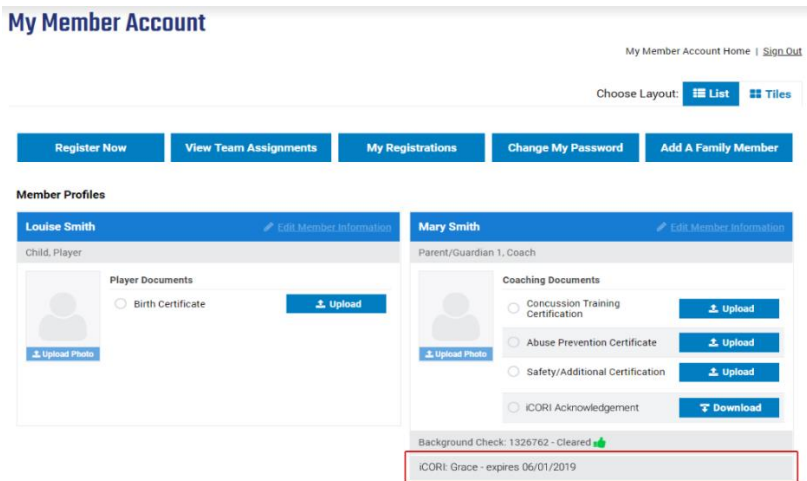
My Member Account

My Member Account Home | Sign Out

Choose Layout: List Tiles

Register Now
View Team Assignments
My Registrations
Change My Password
Add A Family Member

Member Profiles

Louise Smith
Edit Member Information
Child, Player
Upload Photo
Player Documents
Birth Certificate
Upload

Mary Smith
Edit Member Information
Parent/Guardian 1, Coach
Upload Photo
Coaching Documents
Concussion Training Certification
Upload
Abuse Prevention Certificate
Upload
Safety/Additional Certification
Upload
iCORI Acknowledgement
Download
Background Check: 1326762 - Cleared
iCORI: Grace - expires 06/01/2019